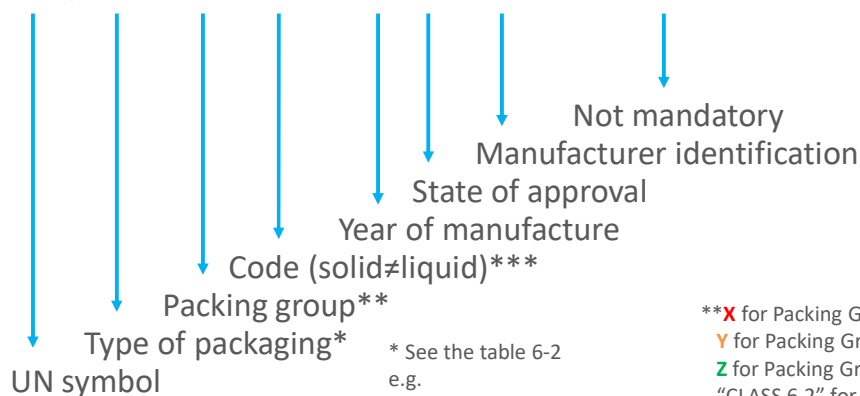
Not mandatory
Manufacturer identification
State of approval
Year of manufacture
Code (solid≠liquid)***
Packing group**
Type of packaging*
UN symbol

* See the table 6-2
e.g.

**X for Packing G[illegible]
Y for Packing Gr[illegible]
Z for Packing Gr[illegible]
"CLASS 6.2" for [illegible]